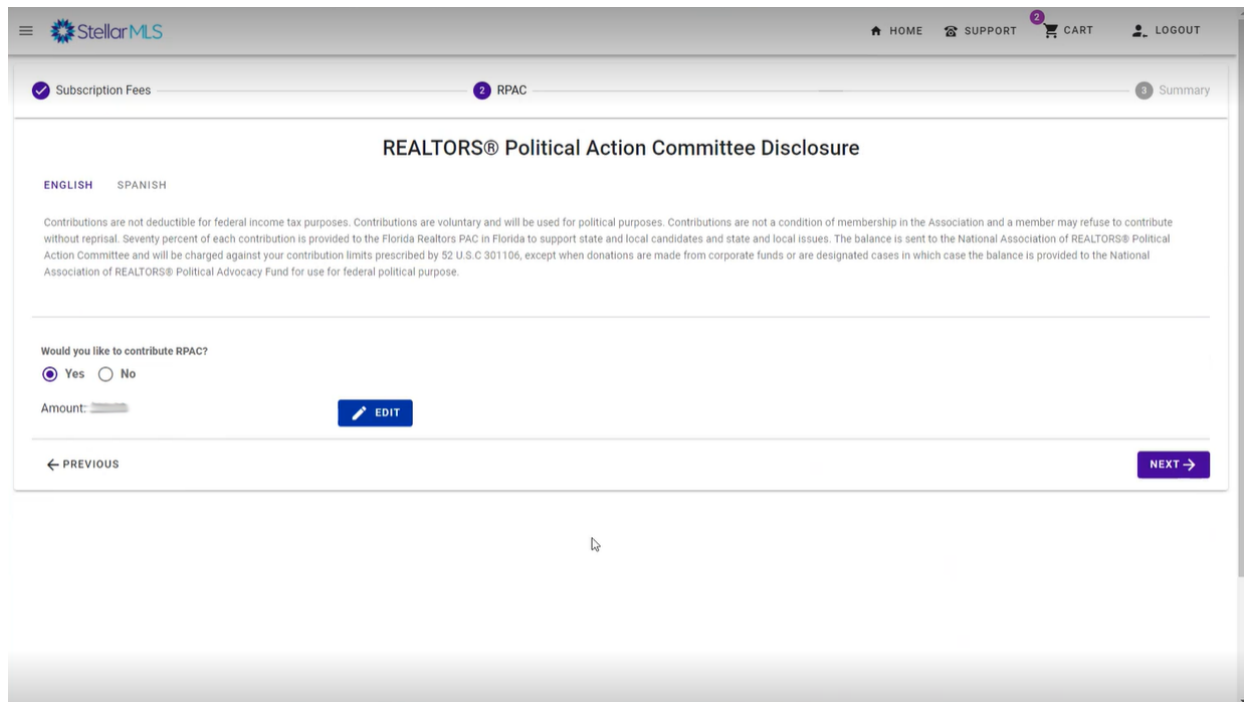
≡ StellarMLS

HOME SUPPORT 2 CART LOGOUT

Subscription Fees 2 RPAC 3 Summary

REALTORS® Political Action Committee Disclosure

ENGLISH SPANISH

Contributions are not deductible for federal income tax purposes. Contributions are voluntary and will be used for political purposes. Contributions are not a condition of membership in the Association and a member may refuse to contribute without reprisal. Seventy percent of each contribution is provided to the Florida Realtors PAC in Florida to support state and local candidates and state and local issues. The balance is sent to the National Association of REALTORS® Political Action Committee and will be charged against your contribution limits prescribed by 52 U.S.C 301106, except when donations are made from corporate funds or are designated cases in which case the balance is provided to the National Association of REALTORS® Political Advocacy Fund for use for federal political purpose.

Would you like to contribute RPAC?

Yes No

Amount: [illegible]

EDIT

← PREVIOUS

NEXT →